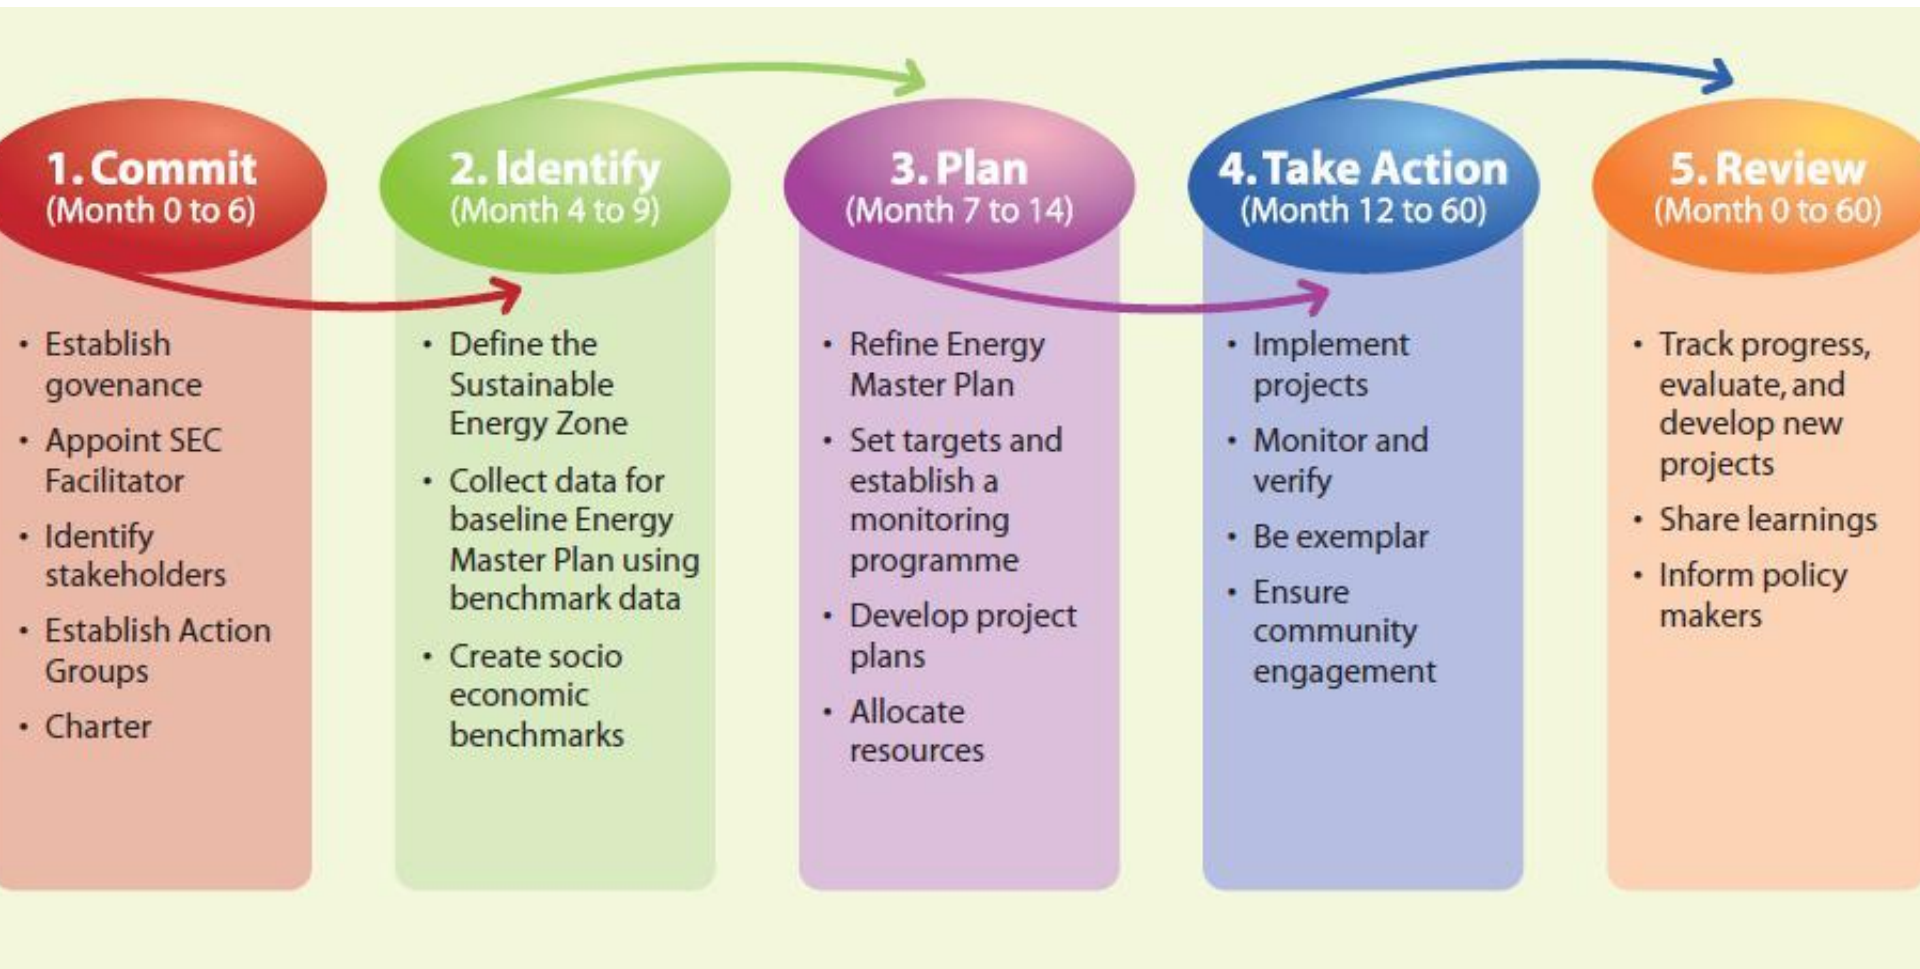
1. Commit
(Month 0 to 6)

- Establish govenance
- Appoint SEC Facilitator
- Identify stakeholders
- Establish Action Groups
- Charter

2. Identify
(Month 4 to 9)

- Define the Sustainable Energy Zone
- Collect data for baseline Energy Master Plan using benchmark data
- Create socio economic benchmarks

3. Plan
(Month 7 to 14)

- Refine Energy Master Plan
- Set targets and establish a monitoring programme
- Develop project plans
- Allocate resources

4. Take Action
(Month 12 to 60)

- Implement projects
- Monitor and verify
- Be exemplar
- Ensure community engagement

5. Review
(Month 0 to 60)

- Track progress, evaluate, and develop new projects
- Share learnings
- Inform policy makers